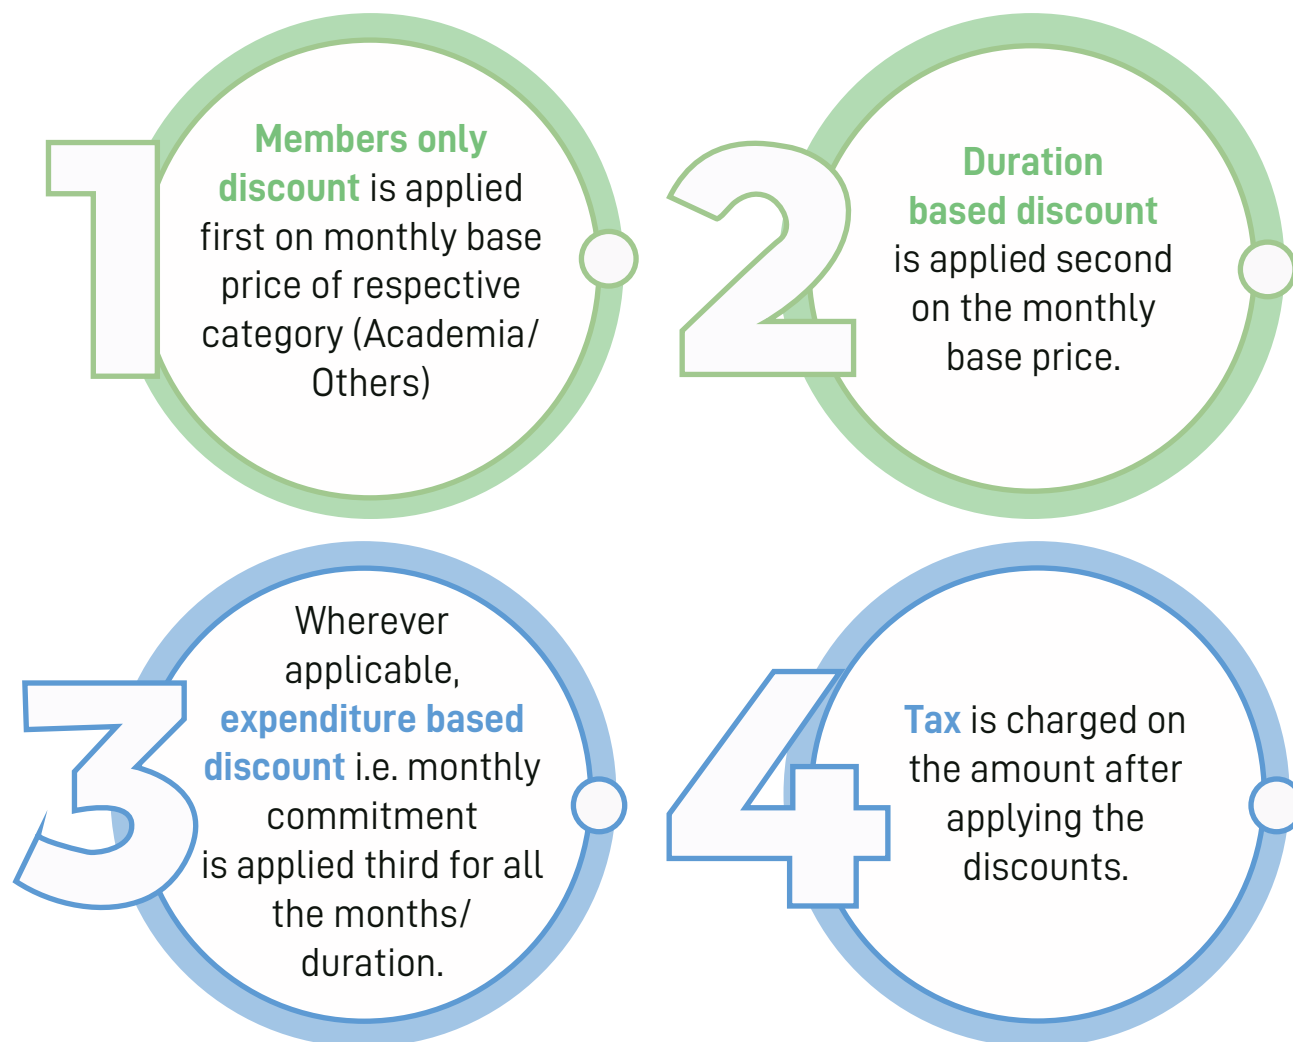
1

Members only discount is applied first on monthly base price of respective category (Academia/ Others)

2

Duration based discount is applied second on the monthly base price.

3

Wherever applicable, expenditure based discount i.e. monthly commitment is applied third for all the months/ duration.

4

Tax is charged on the amount after applying the discounts.